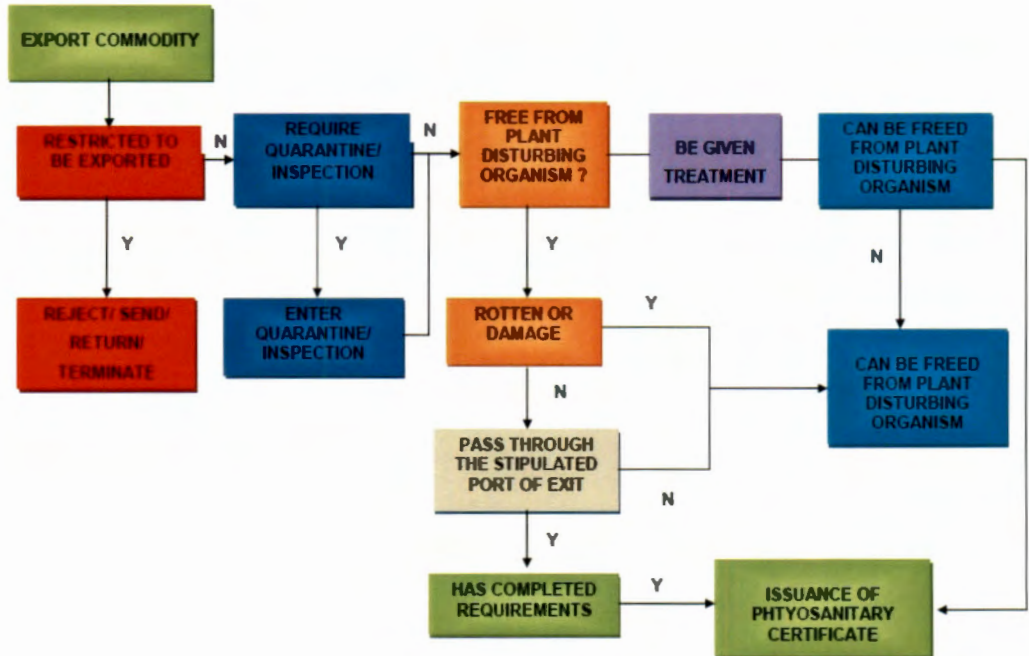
EXPORT COMMODITY

RESTRICTED TO BE EXPORTED

N

REQUIRE QUARANTINE/ INSPECTION

N

FREE FROM PLANT DISTURBING ORGANISM ?

BE GIVEN TREATMENT

CAN BE FREED FROM PLANT DISTURBING ORGANISM

Y

Y

Y

N

REJECT/ SEND/ RETURN/ TERMINATE

ENTER QUARANTINE/ INSPECTION

ROTTEN OR DAMAGE

Y

CAN BE FREED FROM PLANT DISTURBING ORGANISM

N

PASS THROUGH THE STIPULATED PORT OF EXIT

N

Y

HAS COMPLETED REQUIREMENTS

Y

ISSUANCE OF PHTYOSANITARY CERTIFICATE